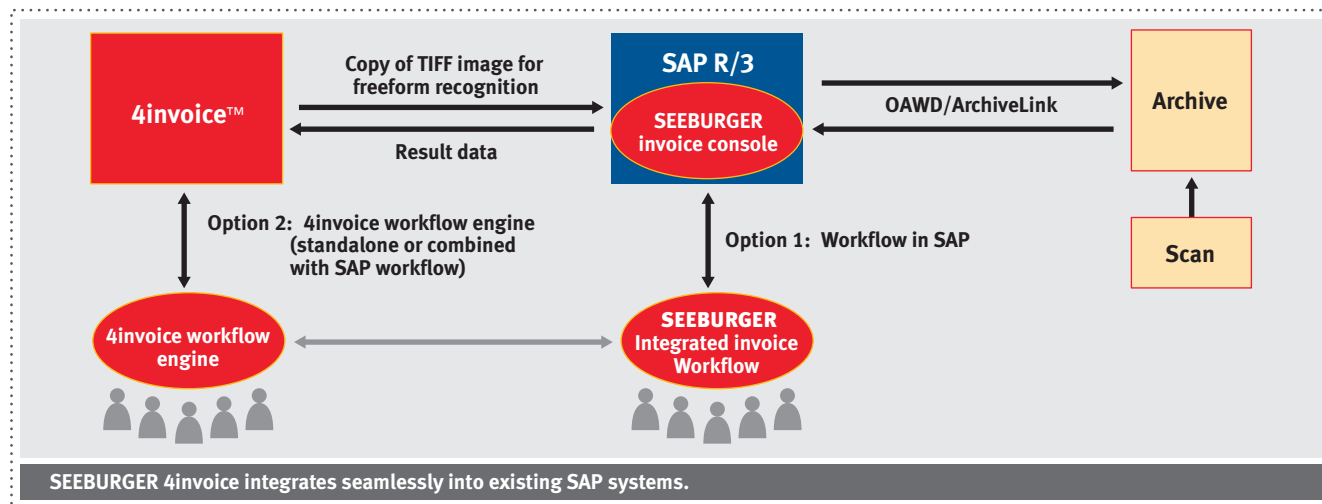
4invoice™

Copy of TIFF image for freeform recognition

Result data

SAP R/3

SEEBURGER invoice console

OAWD/ArchiveLink

Archive

Scan

Option 2: 4invoice workflow engine (standalone or combined with SAP workflow)

Option 1: Workflow in SAP

4invoice workflow engine

SEEBURGER Integrated invoice Workflow

SEEBURGER 4invoice integrates seamlessly into existing SAP systems.